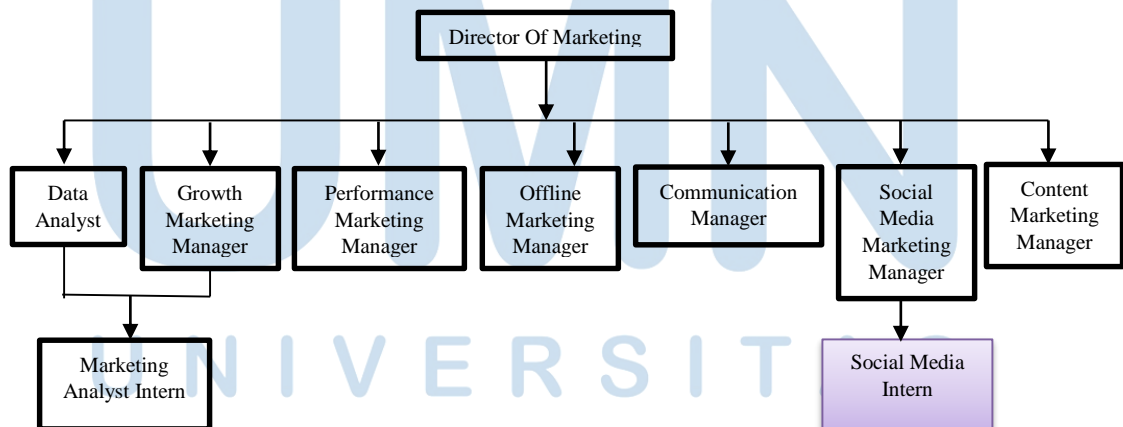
UMN

Director Of Marketing

Data Analyst

Growth Marketing Manager

Performance Marketing Manager

Offline Marketing Manager

Communication Manager

Social Media Marketing Manager

Content Marketing Manager

Marketing Analyst Intern

Social Media Intern

UNIVERSITAS